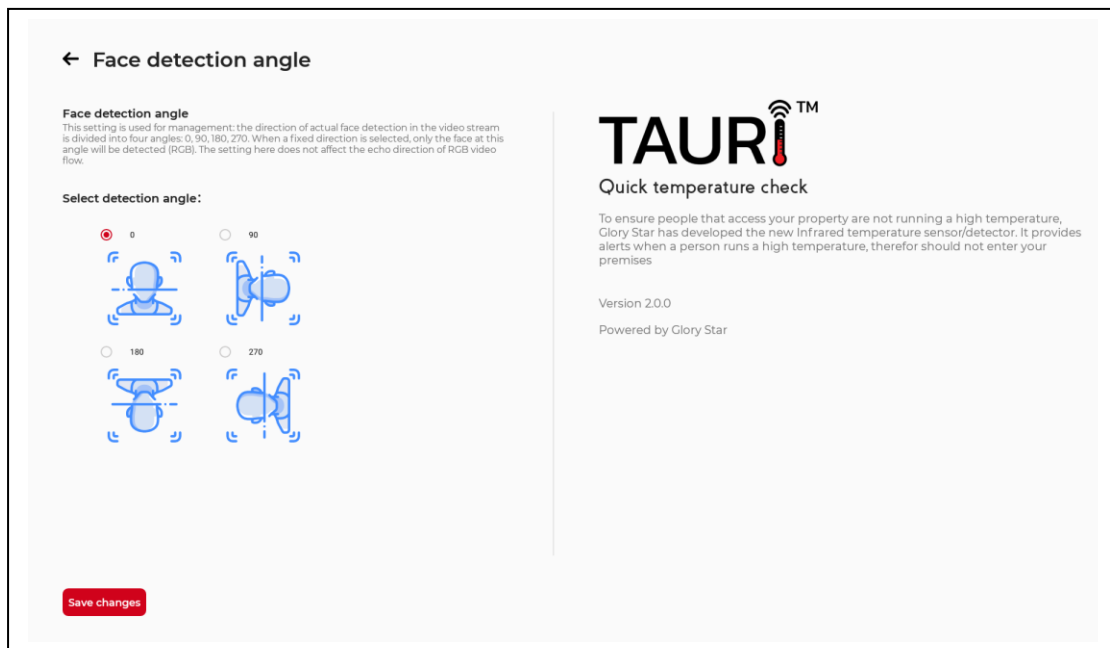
← Face detection angle

Face detection angle
This setting is used for management: the direction of actual face detection in the video stream is divided into four angles: 0, 90, 180, 270. When a fixed direction is selected, only the face at this angle will be detected (RGB). The setting here does not affect the echo direction of RGB video flow.

Select detection angle:

0

90

180

270

Save changes

TAURI™

Quick temperature check

To ensure people that access your property are not running a high temperature, Glory Star has developed the new Infrared temperature sensor/detector. It provides alerts when a person runs a high temperature, therefor should not enter your premises

Version 2.0.0

Powered by Glory Star